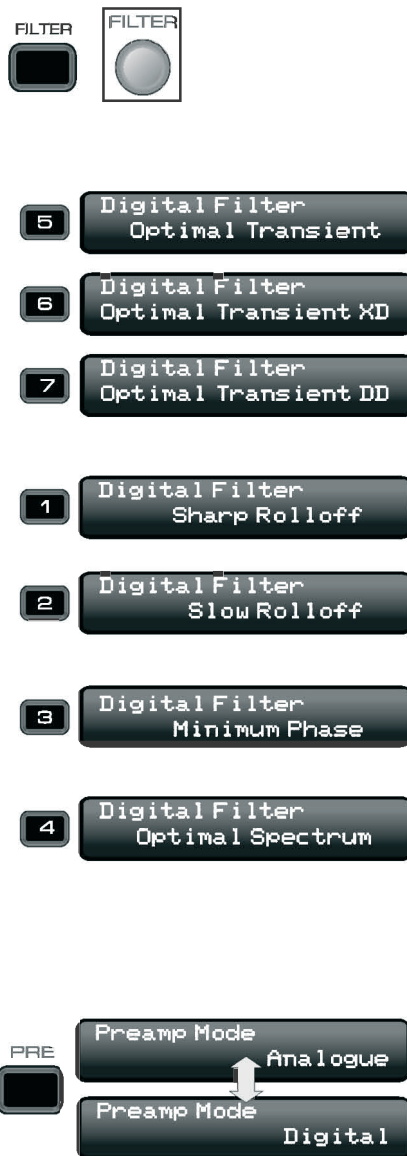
FILTER FILTER

5 Digital Filter
Optimal Transient

6 Digital Filter
Optimal Transient XD

7 Digital Filter
Optimal Transient DD

1 Digital Filter
Sharp Rolloff

2 Digital Filter
Slow Rolloff

3 Digital Filter
Minimum Phase

4 Digital Filter
Optimal Spectrum

PRE

Preamp Mode
Analogue

Preamp Mode
Digital